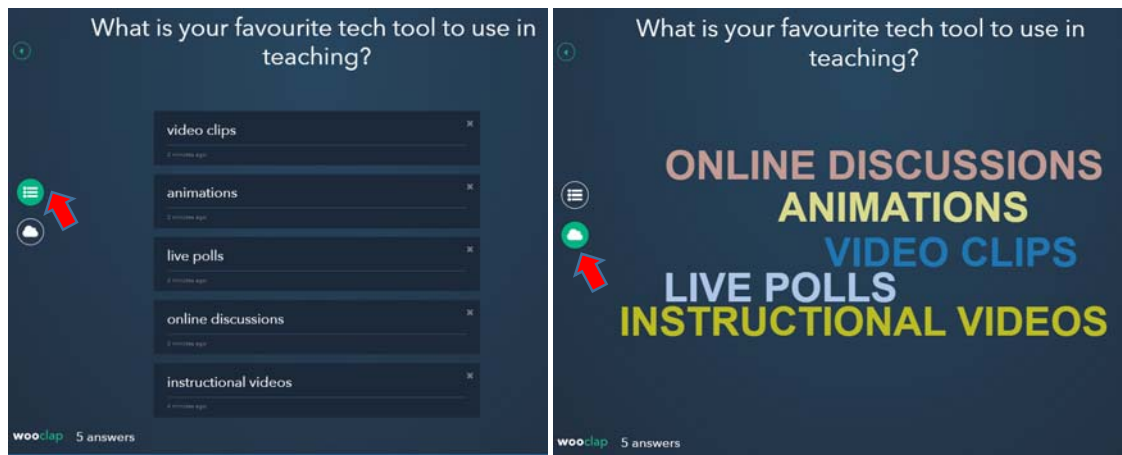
What is your favourite tech tool to use in teaching?

video clips
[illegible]

animations
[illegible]

live polls
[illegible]

online discussions
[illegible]

instructional videos
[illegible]

wooclap 5 answers

What is your favourite tech tool to use in teaching?

ONLINE DISCUSSIONS
ANIMATIONS
VIDEO CLIPS
LIVE POLLS
INSTRUCTIONAL VIDEOS

wooclap 5 answers